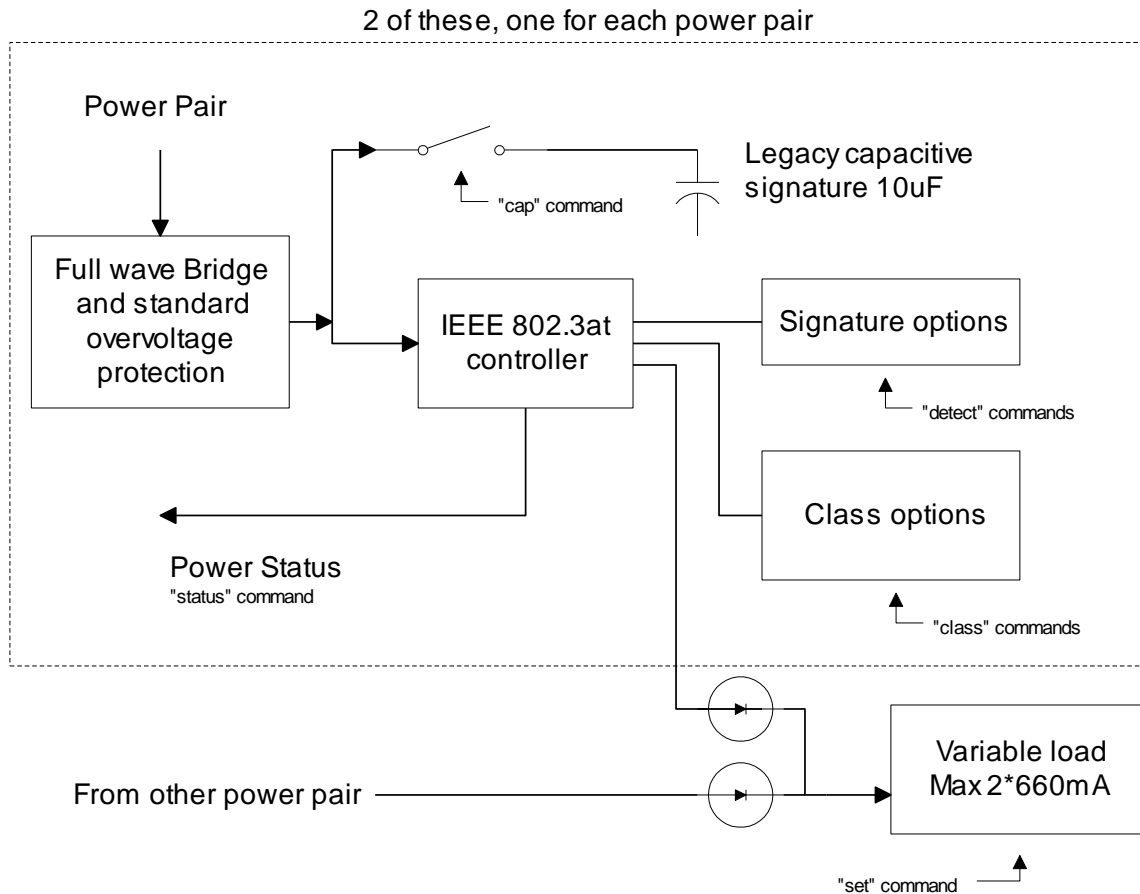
2 of these, one for each power pair

Power Pair

Legacy capacitive signature 10uF

"cap" command

Full wave Bridge and standard overvoltage protection

IEEE 802.3at controller

Signature options

"detect" commands

Class options

Power Status
"status" command

"class" commands

From other power pair

Variable load Max 2*660mA

"set" command